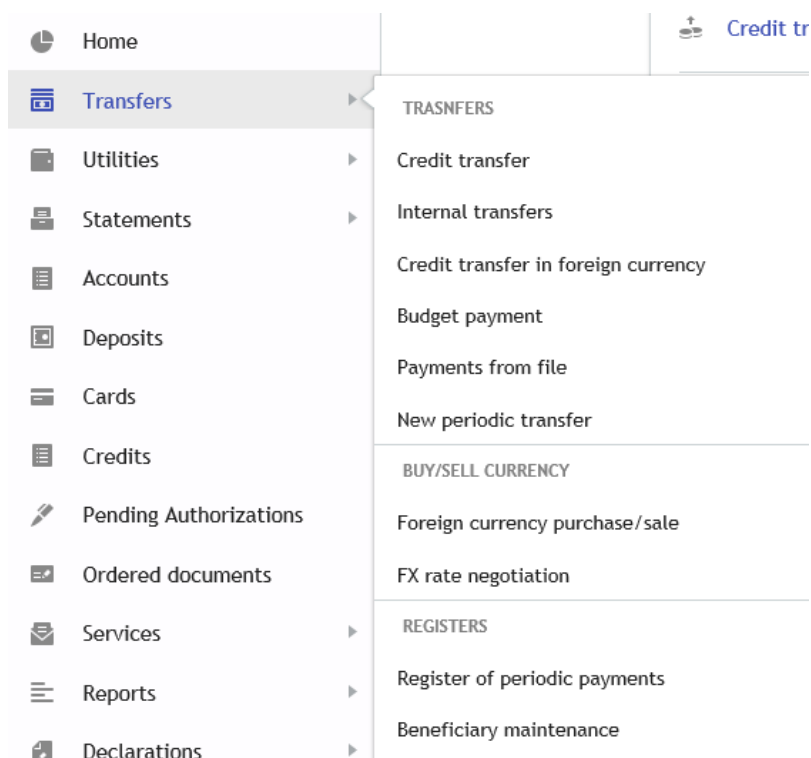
Home

Transfers

Utilities

Statements

Accounts

Deposits

Cards

Credits

Pending Authorizations

Ordered documents

Services

Reports

Declarations

Credit tr

TRASNFERS

Credit transfer

Internal transfers

Credit transfer in foreign currency

Budget payment

Payments from file

New periodic transfer

BUY/SELL CURRENCY

Foreign currency purchase/sale

FX rate negotiation

REGISTERS

Register of periodic payments

Beneficiary maintenance